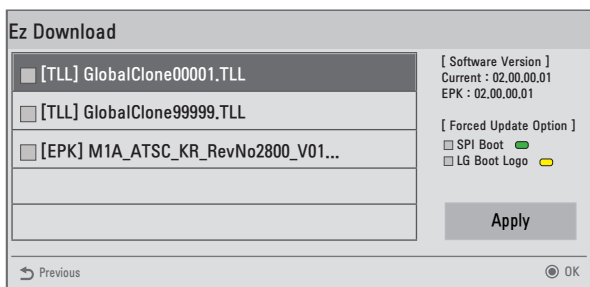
Ez Download

[TLL] GlobalClone00001.TLL

[TLL] GlobalClone99999.TLL

[EPK] M1A_ATSC_KR_RevNo2800_V01...

[ Software Version ]
Current : 02.00.00.01
EPK : 02.00.00.01

[ Forced Update Option ]
SPI Boot
LG Boot Logo

Apply

Previous

OK